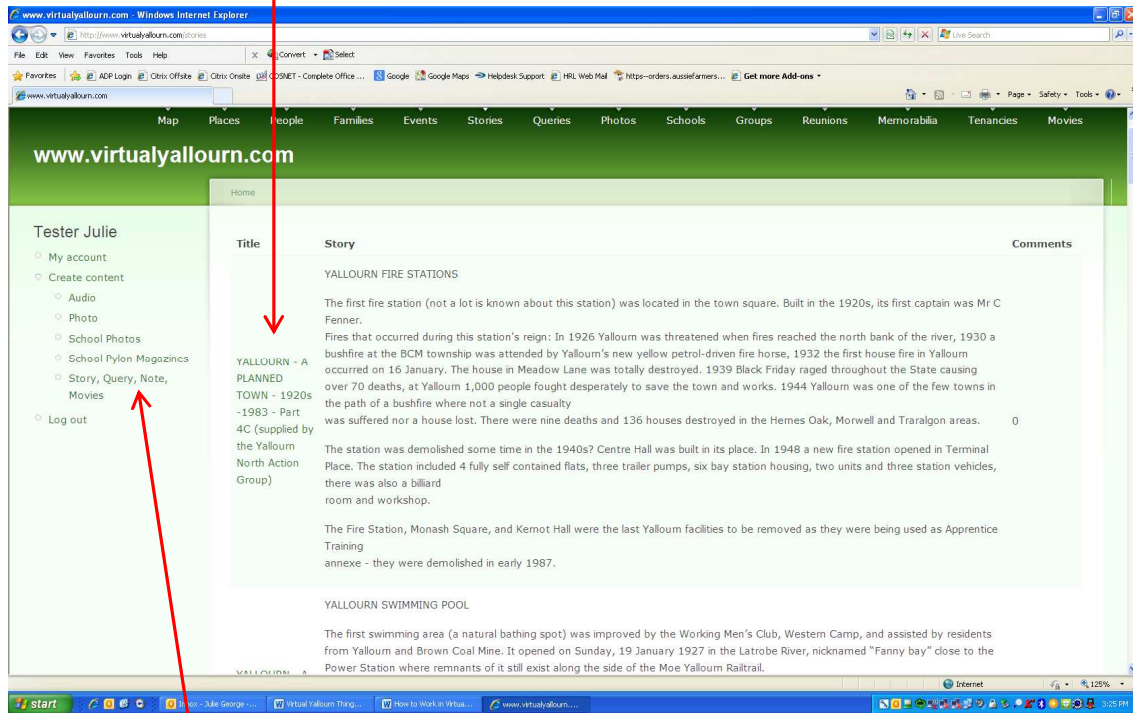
www.virtualyallourn.com - Windows Internet Explorer

http://www.virtualyallourn.com/stories

Live Search

File Edit View Favorites Tools Help

Convert Select

Favorites ADP Login Citrix Offsite Citrix Onsite COSNET - Complete Office ... Google Google Maps Helpdesk Support HRL Web Mail https--orders.aussiefarmers... Get more Add-ons

www.virtualyallourn.com

Page Safety Tools

Map Places People Families Events Stories Queries Photos Schools Groups Reunions Memorabilia Tenancies Movies

www.virtualyallourn.com

Home

Tester Julie

My account
Create content
Audio
Photo
School Photos
School Pylon Magazines
Story, Query, Note, Movies
Log out

| Title | Story | Comments |
|---|---|---|
| YALLOURN - A PLANNED TOWN - 1920s -1983 - Part 4C (supplied by the Yallourn North Action Group) | YALLOURN FIRE STATIONS<br><br>The first fire station (not a lot is known about this station) was located in the town square. Built in the 1920s, its first captain was Mr C Fenner.<br>Fires that occurred during this station's reign: In 1926 Yallourn was threatened when fires reached the north bank of the river, 1930 a bushfire at the BCM township was attended by Yallourn's new yellow petrol-driven fire horse, 1932 the first house fire in Yallourn occurred on 16 January. The house in Meadow Lane was totally destroyed. 1939 Black Friday raged throughout the State causing over 70 deaths, at Yallourn 1,000 people fought desperately to save the town and works. 1944 Yallourn was one of the few towns in the path of a bushfire where not a single casualty was suffered nor a house lost. There were nine deaths and 136 houses destroyed in the Hernes Oak, Morwell and Traralgon areas.<br><br>The station was demolished some time in the 1940s? Centre Hall was built in its place. In 1948 a new fire station opened in Terminal Place. The station included 4 fully self contained flats, three trailer pumps, six bay station housing, two units and three station vehicles, there was also a billiard room and workshop.<br><br>The Fire Station, Monash Square, and Kernot Hall were the last Yallourn facilities to be removed as they were being used as Apprentice Training annexe - they were demolished in early 1987. | 0 |
| YALLOURN - A | YALLOURN SWIMMING POOL<br><br>The first swimming area (a natural bathing spot) was improved by the Working Men's Club, Western Camp, and assisted by residents from Yallourn and Brown Coal Mine. It opened on Sunday, 19 January 1927 in the Latrobe River, nicknamed "Fanny bay" close to the Power Station where remnants of it still exist along the side of the Moe Yallourn Railtrail. | |

Internet 125%

start Inbox - Julie George -... Virtual Yallourn Thing... How to Work in Virtua... www.virtualyallourn....

3:25 PM